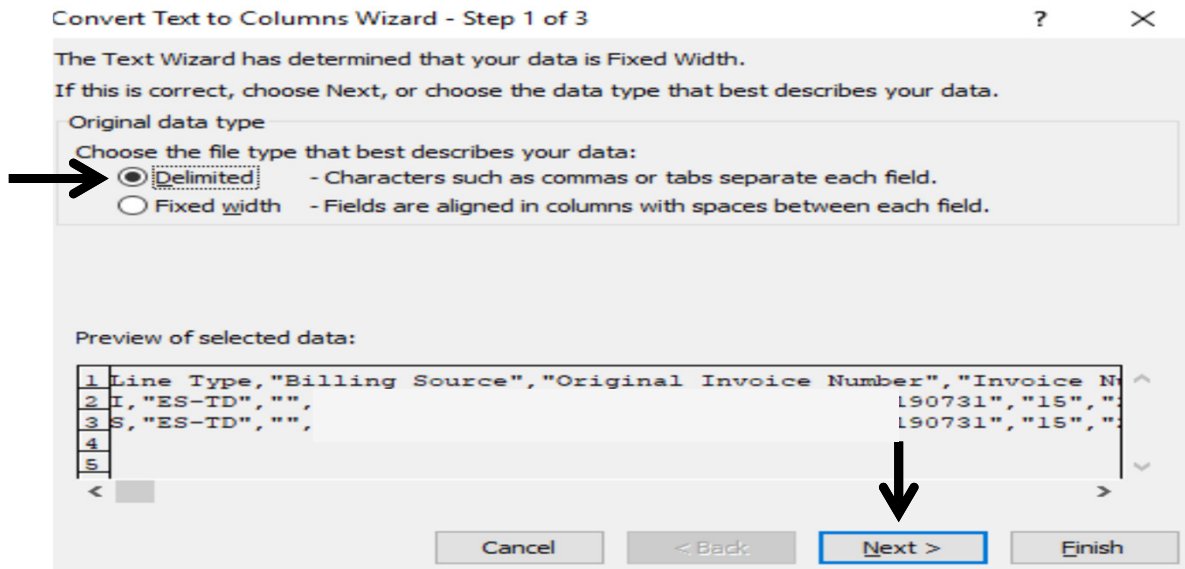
Convert Text to Columns Wizard - Step 1 of 3 ? ×

The Text Wizard has determined that your data is Fixed Width.

If this is correct, choose Next, or choose the data type that best describes your data.

Original data type

Choose the file type that best describes your data:

Delimited - Characters such as commas or tabs separate each field.

Fixed width - Fields are aligned in columns with spaces between each field.

Preview of selected data:

1 Line Type,"Billing Source","Original Invoice Number","Invoice N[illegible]
2 I,"ES-TD","", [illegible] 190731","15","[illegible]
3 S,"ES-TD","", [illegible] 190731","15","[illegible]
4
5

Cancel < Back Next > Finish